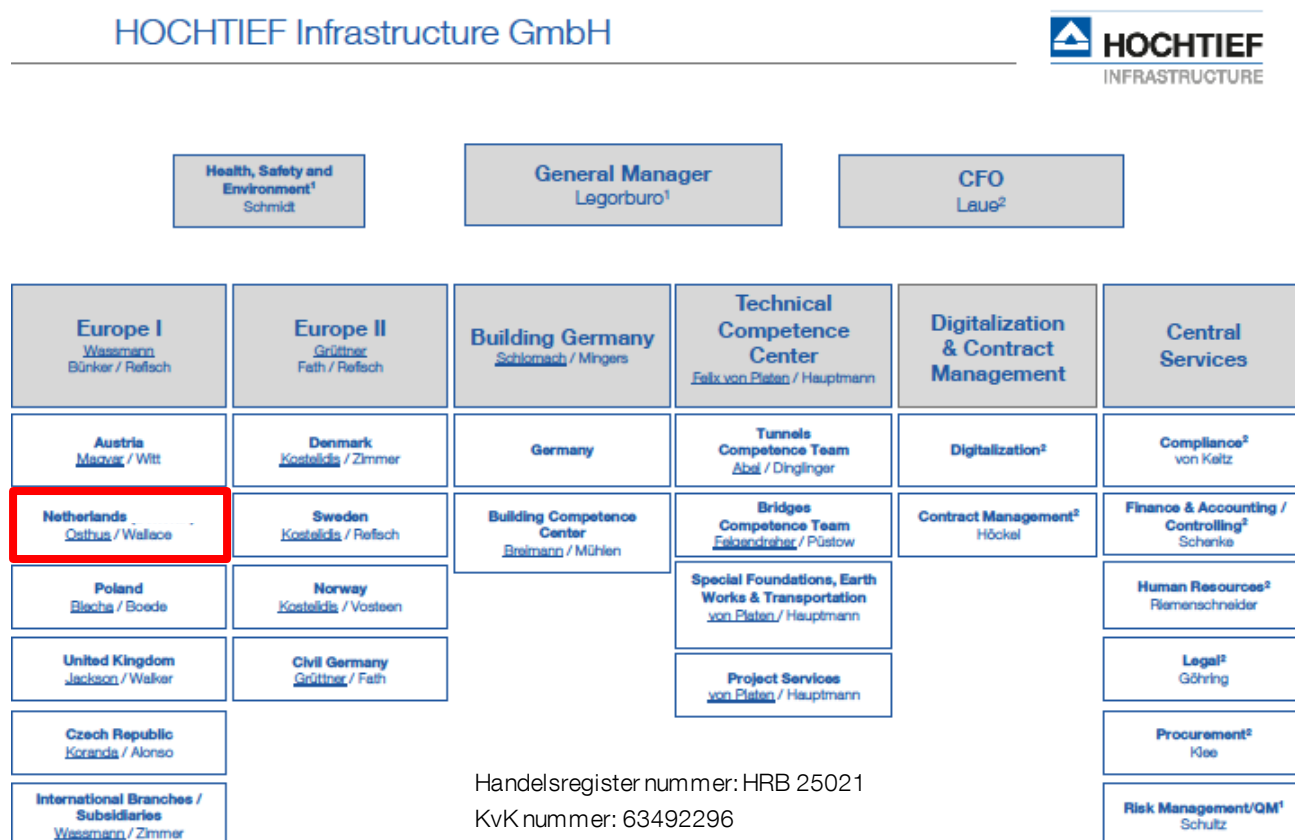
HOCHTIEF Infrastructure GmbH

HOCHTIEF
INFRASTRUCTURE

Health, Safety and Environment$^1$
Schmidt

General Manager
Legorburo$^1$

CFO
Laue$^2$

Europe I
Wassmann
Bünker / Refisch

Austria
Magyar / Witt

Netherlands
Osthus / Wallace

Poland
Blacha / Boede

United Kingdom
Jackson / Walker

Czech Republic
Koranda / Alonso

International Branches / Subsidiaries
Wassmann / Zimmer

Europe II
Grüttner
Fath / Refisch

Denmark
Kostelidis / Zimmer

Sweden
Kostelidis / Refisch

Norway
Kostelidis / Vosteen

Civil Germany
Grüttner / Fath

Building Germany
Schlomach / Mingers

Germany

Building Competence Center
Breimann / Mühlen

Technical Competence Center
Felix von Platen / Hauptmann

Tunnels Competence Team
Abel / Dinglinger

Bridges Competence Team
Felgendreher / Püstow

Special Foundations, Earth Works & Transportation
von Platen / Hauptmann

Project Services
von Platen / Hauptmann

Digitalization & Contract Management

Digitalization$^2$

Contract Management$^2$
Höckel

Central Services

Compliance$^2$
von Keitz

Finance & Accounting / Controlling$^2$
Schenke

Human Resources$^2$
Riemenschneider

Legal$^2$
Göhring

Procurement$^2$
Klee

Risk Management/QM$^1$
Schultz

Handelsregister nummer: HRB 25021
KvK nummer: 63492296